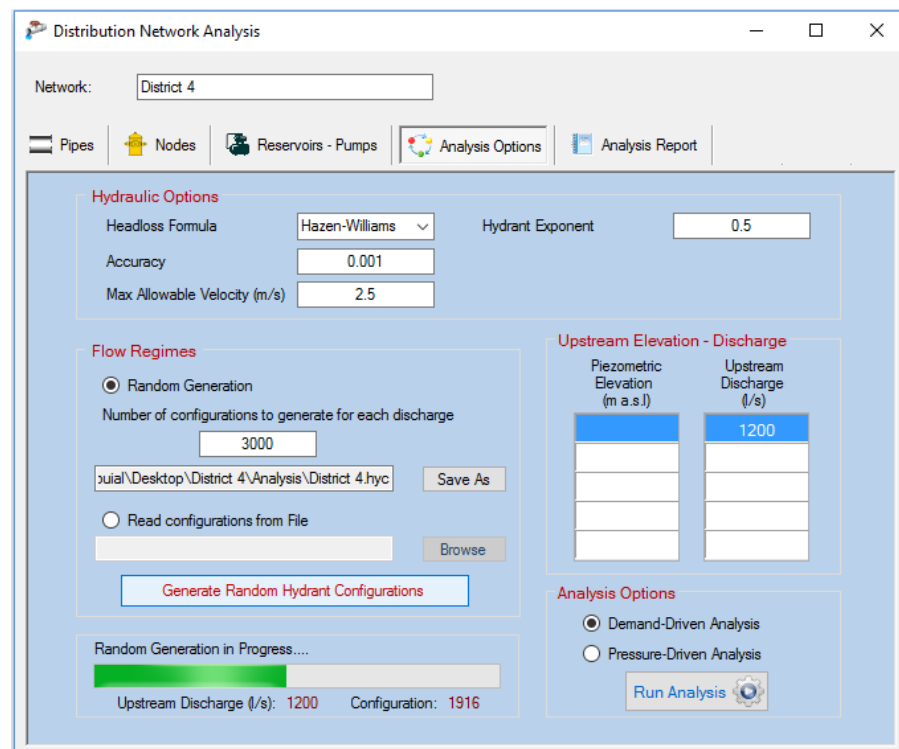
Distribution Network Analysis

Network: District 4

Pipes | Nodes | Reservoirs - Pumps | Analysis Options | Analysis Report

Hydraulic Options

Headloss Formula: Hazen-Williams

Hydrant Exponent: 0.5

Accuracy: 0.001

Max Allowable Velocity (m/s): 2.5

Flow Regimes

Random Generation

Number of configurations to generate for each discharge

3000

ouial\Desktop\District 4\Analysis\District 4.hyc

Save As

Read configurations from File

Browse

Generate Random Hydrant Configurations

Random Generation in Progress....

Upstream Discharge (l/s): 1200 Configuration: 1916

Upstream Elevation - Discharge

| Piezometric Elevation (m a.s.l) | Upstream Discharge (l/s) |
|---|---|
| | 1200 |
| | |
| | |
| | |
| | |

Analysis Options

Demand-Driven Analysis

Pressure-Driven Analysis

Run Analysis